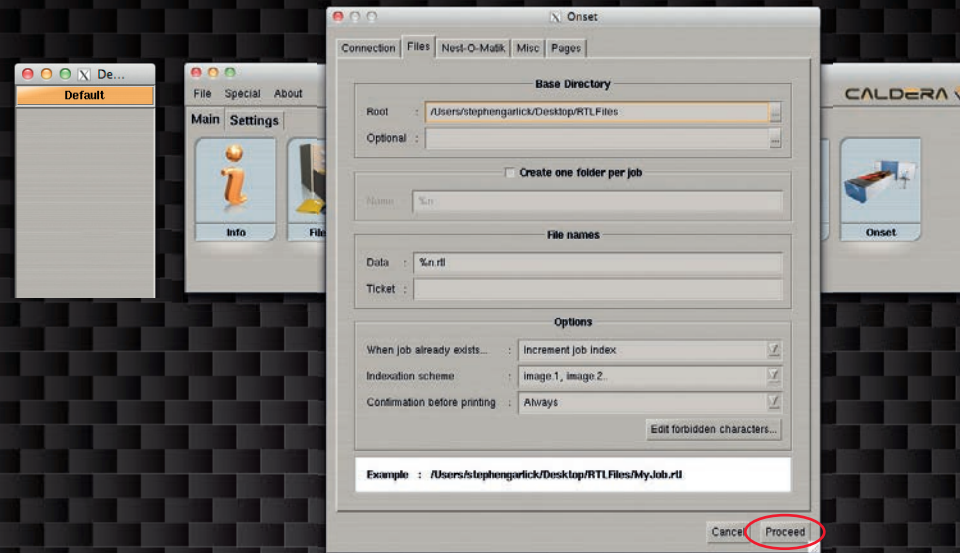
X De...
Default

File Special About
Main Settings
Info
File

CALDERA

Onset

X Onset
Connection Files Nest-O-Matik Misc Pages

Base Directory
Root : /Users/stephengarlick/Desktop/RTLFiles ...
Optional : ...

Create one folder per job
Name %n

File names
Data : %n.rtl
Ticket :

Options
When job already exists... : Increment job index
Indexation scheme : image.1, image.2..
Confirmation before printing : Always
Edit forbidden characters...

Example : /Users/stephengarlick/Desktop/RTLFiles/MyJob.rtl

Cancel Proceed